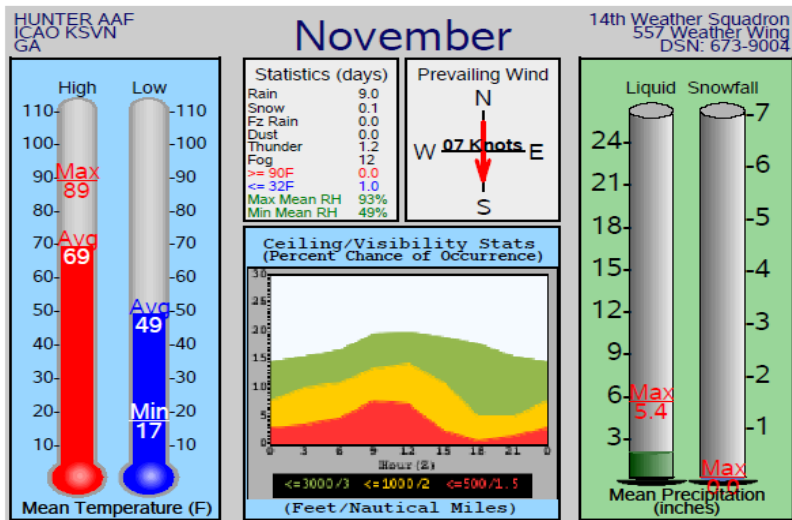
HUNTER AAF
ICAO KSVN
GA

November

14th Weather Squadron
557 Weather Wing
DSN: 673-9004

High Low
110 110
100 100
90 90
80 80
70 70
60 60
50 50
40 40
30 30
20 20
10 10
Max 89
Avg 69
Avg 49
Min 17
Mean Temperature (F)

Statistics (days)

| | |
|---|---|
| Rain | 9.0 |
| Snow | 0.1 |
| Fz Rain | 0.0 |
| Dust | 0.0 |
| Thunder | 1.2 |
| Fog | 12 |
| >= 90F | 0.0 |
| <= 32F | 1.0 |
| Max Mean RH | 93% |
| Min Mean RH | 49% |

Prevailing Wind
N
W 07 Knots E
S

Ceiling/Visibility Stats
(Percent Chance of Occurrence)
30
25
20
15
10
5
0
0 3 6 9 12 15 18 21 0
Hour (Z)
<=3000/3 <=1000/2 <=500/1.5
(Feet/Nautical Miles)

Liquid Snowfall
24 7
21 6
18 5
15 4
12 3
9 2
6 1
3
Max 5.4
Max 0.0
Mean Precipitation
(inches)